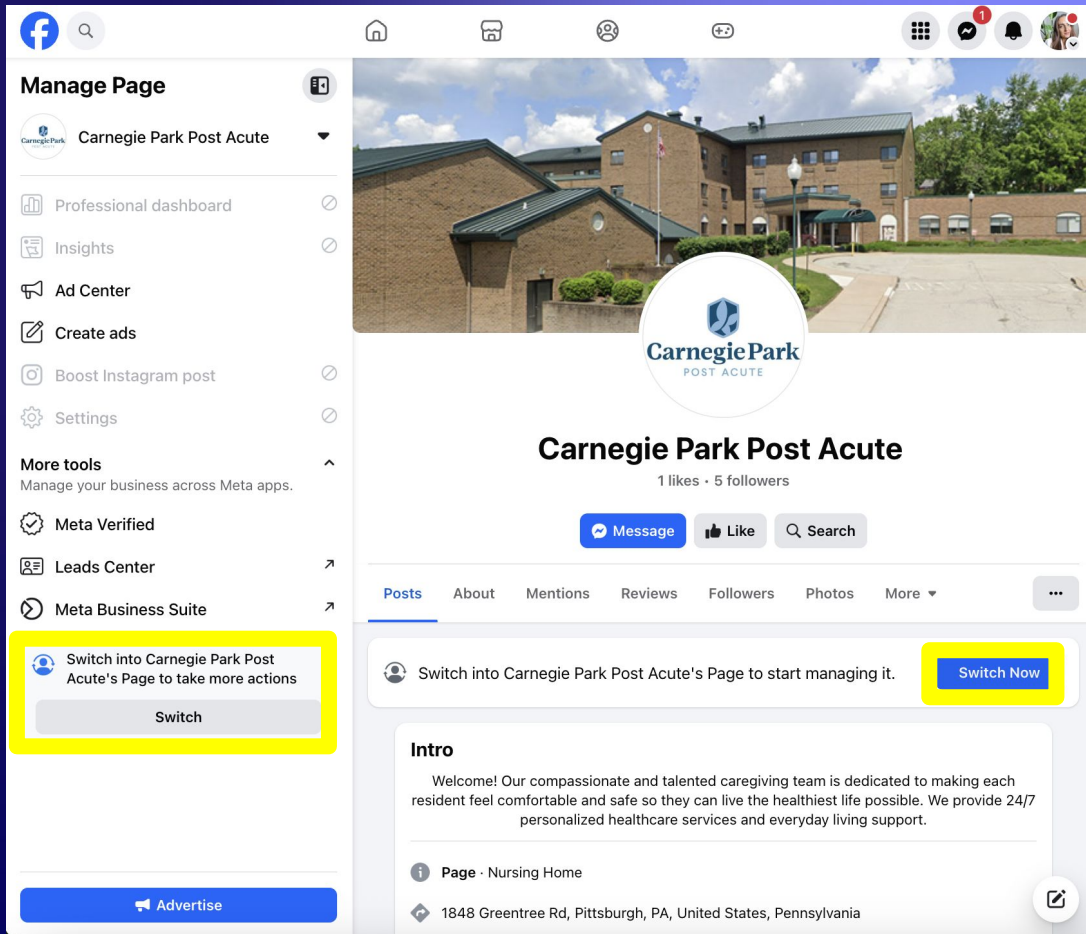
1

Manage Page

Carnegie Park Post Acute

Professional dashboard

Insights

Ad Center

Create ads

Boost Instagram post

Settings

More tools

Manage your business across Meta apps.

Meta Verified

Leads Center

Meta Business Suite

Switch into Carnegie Park Post Acute's Page to take more actions

Switch

Advertise

Carnegie Park
POST ACUTE

Carnegie Park Post Acute

1 likes • 5 followers

Message

Like

Search

Posts

About

Mentions

Reviews

Followers

Photos

More

Switch into Carnegie Park Post Acute's Page to start managing it.

Switch Now

Intro

Welcome! Our compassionate and talented caregiving team is dedicated to making each resident feel comfortable and safe so they can live the healthiest life possible. We provide 24/7 personalized healthcare services and everyday living support.

Page · Nursing Home

1848 Greentree Rd, Pittsburgh, PA, United States, Pennsylvania